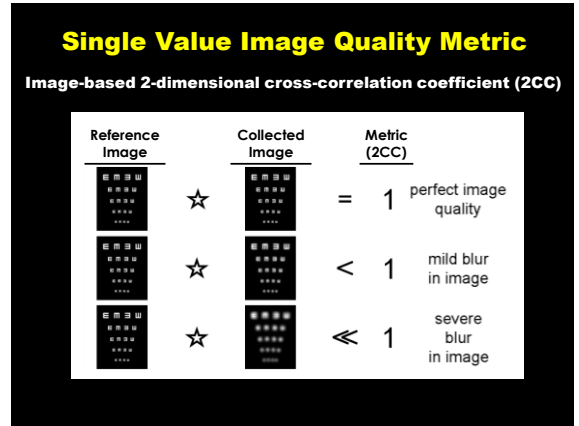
Single Value Image Quality Metric

Image-based 2-dimensional cross-correlation coefficient (2CC)

| Reference Image | | Collected Image | Metric (2CC) | | |
|---|---|---|---|---|---|
| E m ∃ ш | ☆ | E m ∃ ш | = | 1 | perfect image quality |
| E m ∃ ш | ☆ | E m ∃ ш | < | 1 | mild blur in image |
| E m ∃ ш | ☆ | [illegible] | ≪ | 1 | severe blur in image |